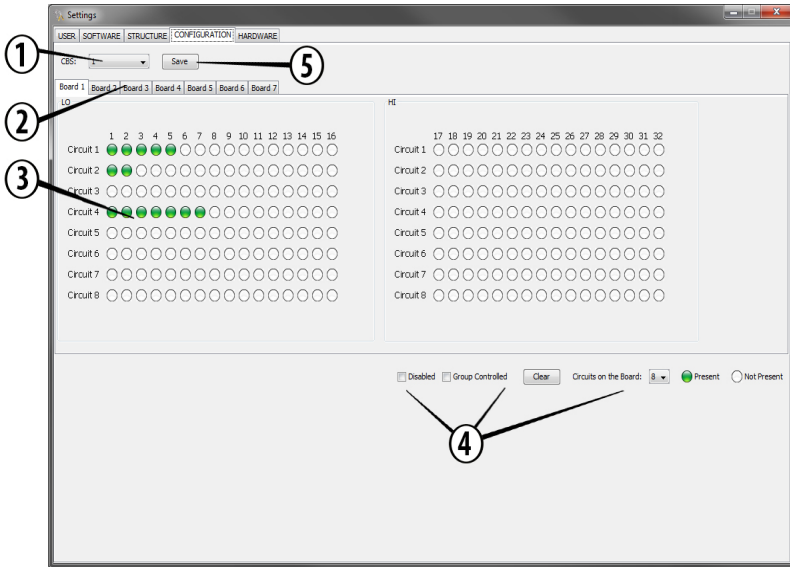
Settings

USER SOFTWARE STRUCTURE CONFIGURATION HARDWARE

1

CBS: 1

Save

5

Board 1 Board 2 Board 3 Board 4 Board 5 Board 6 Board 7

2

LO

1 2 3 4 5 6 7 8 9 10 11 12 13 14 15 16

Circuit 1
Circuit 2
Circuit 3
Circuit 4
Circuit 5
Circuit 6
Circuit 7
Circuit 8

3

HI

17 18 19 20 21 22 23 24 25 26 27 28 29 30 31 32

Circuit 1
Circuit 2
Circuit 3
Circuit 4
Circuit 5
Circuit 6
Circuit 7
Circuit 8

Disabled Group Controlled Clear Circuits on the Board: 8 Present Not Present

4